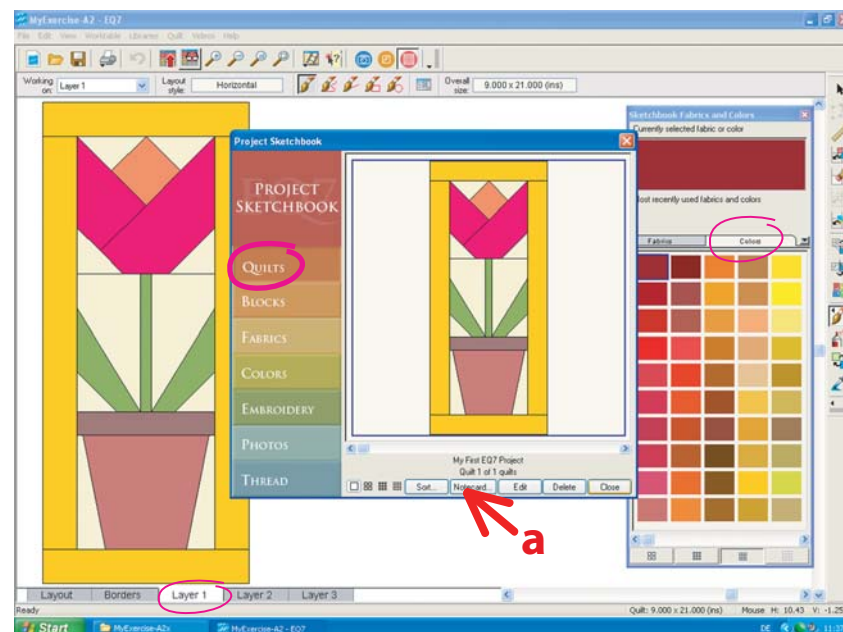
MyExercise-A2 - EQ7

File Edit View Worktable Libraries Quilt Videos Help

Working on: Layer 1

Layout style: Horizontal

Overall size: 9.000 x 21.000 (ins)

Project Sketchbook

PROJECT SKETCHBOOK

QUILTS

BLOCKS

FABRICS

COLORS

EMBROIDERY

PHOTOS

THREAD

My First EQ7 Project
Quilt 1 of 1 quilts

Sort... Notecard... Edit Delete Close

a

Sketchbook Fabrics and Colors

Currently selected fabric or color

Most recently used fabrics and colors

Fabrics Colors

Layout Borders Layer 1 Layer 2 Layer 3

Ready

Quilt: 9.000 x 21.000 (ins) Mouse H: 10.43 V: -1.25

Start MyExercise-A2x MyExercise-A2 - EQ7 DE 11:33